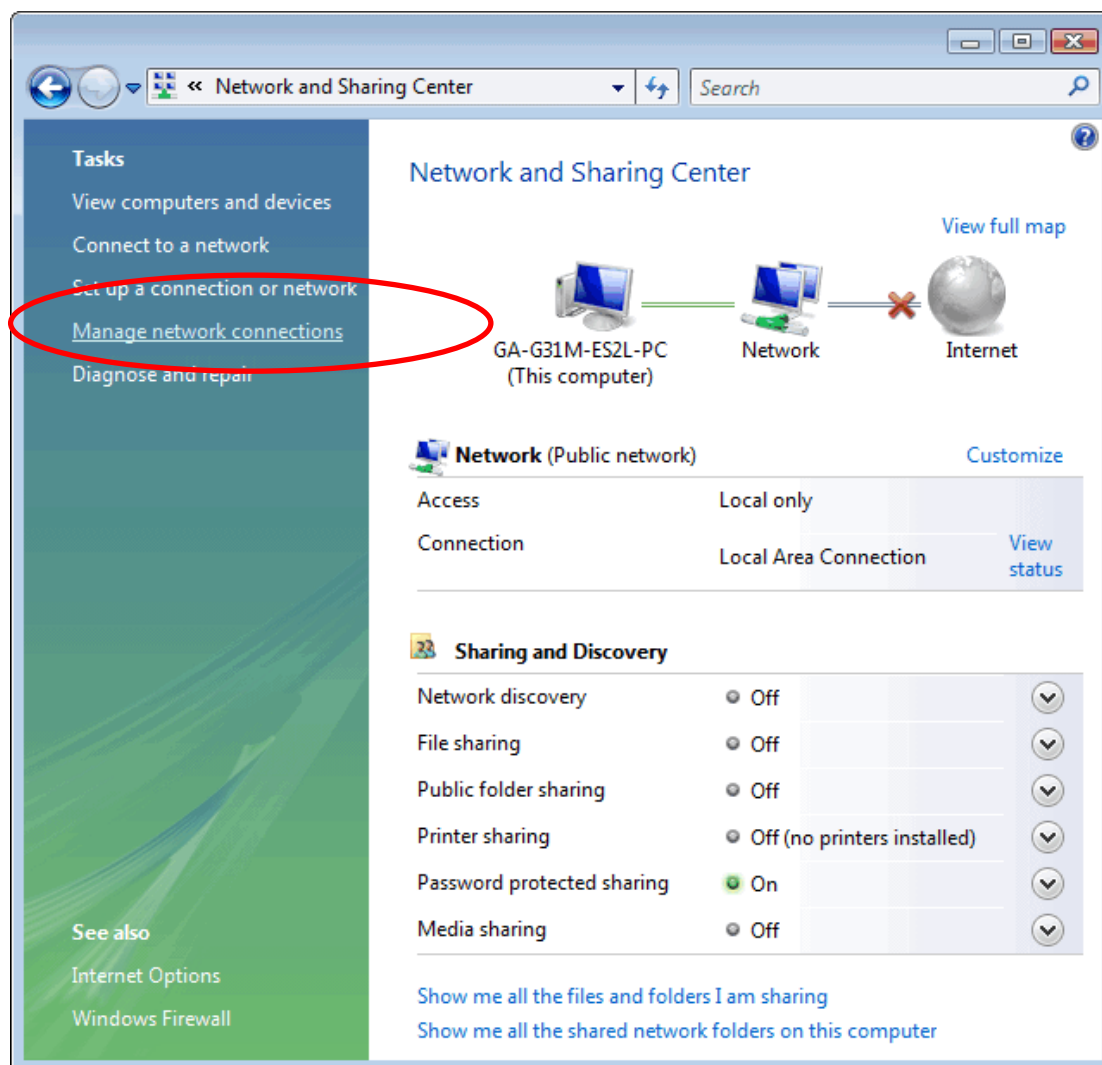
« Network and Sharing Center

Search

Tasks

View computers and devices

Connect to a network

Set up a connection or network

Manage network connections

Diagnose and repair

See also

Internet Options

Windows Firewall

Network and Sharing Center

View full map

GA-G31M-ES2L-PC (This computer)

Network

Internet

**Network** (Public network)

Customize

| | | |
|---|---|---|
| Access | Local only | |
| Connection | Local Area Connection | View status |

Sharing and Discovery

| | |
|---|---|
| Network discovery | Off |
| File sharing | Off |
| Public folder sharing | Off |
| Printer sharing | Off (no printers installed) |
| Password protected sharing | On |
| Media sharing | Off |

Show me all the files and folders I am sharing

Show me all the shared network folders on this computer